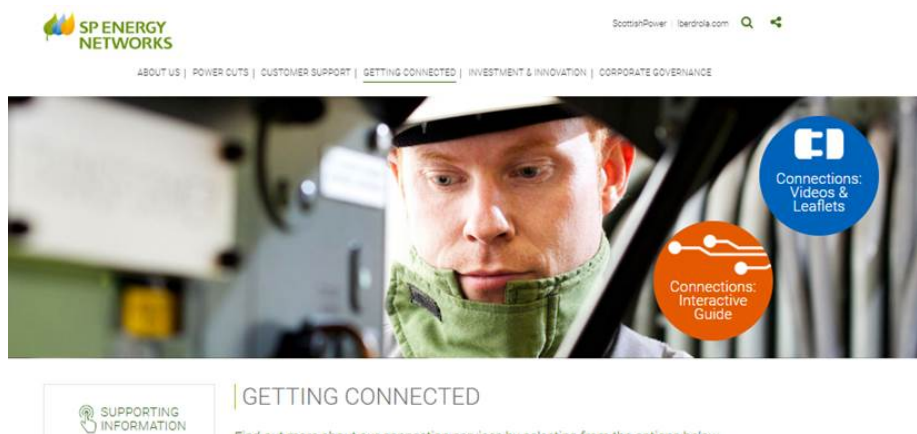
SP ENERGY NETWORKS

ScottishPower | Iberdrola.com

ABOUT US | POWER CUTS | CUSTOMER SUPPORT | GETTING CONNECTED | INVESTMENT & INNOVATION | CORPORATE GOVERNANCE

Connections: Videos & Leaflets

Connections: Interactive Guide

SUPPORTING INFORMATION

GETTING CONNECTED

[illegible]